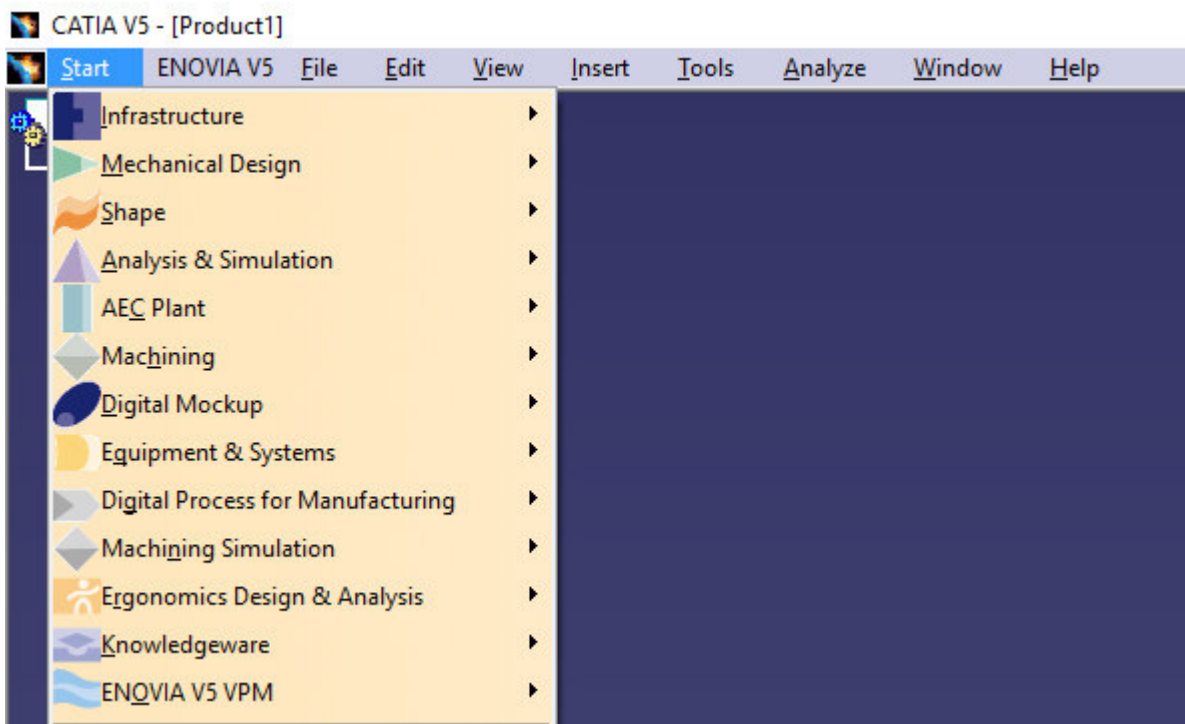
CATIA V5 - [Product1]

Start ENOVIA V5 File Edit View Insert Tools Analyze Window Help

Infrastructure
Mechanical Design
Shape
Analysis & Simulation
AEC Plant
Machining
Digital Mockup
Equipment & Systems
Digital Process for Manufacturing
Machining Simulation
Ergonomics Design & Analysis
Knowledgeware
ENOVIA V5 VPM